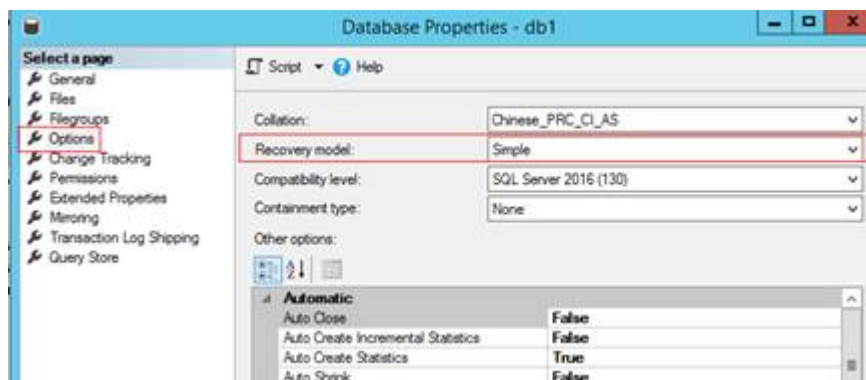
Database Properties - db1

Select a page
General
Files
Filegroups
Options
Change Tracking
Permissions
Extended Properties
Mirroring
Transaction Log Shipping
Query Store

Script ▾ Help

Collation: Chinese_PRC_CI_AS
Recovery model: Simple
Compatibility level: SQL Server 2016 (130)
Containment type: None

Other options:

| Automatic | |
|---|---|
| Auto Close | False |
| Auto Create Incremental Statistics | False |
| Auto Create Statistics | True |
| Auto Shrink | False |